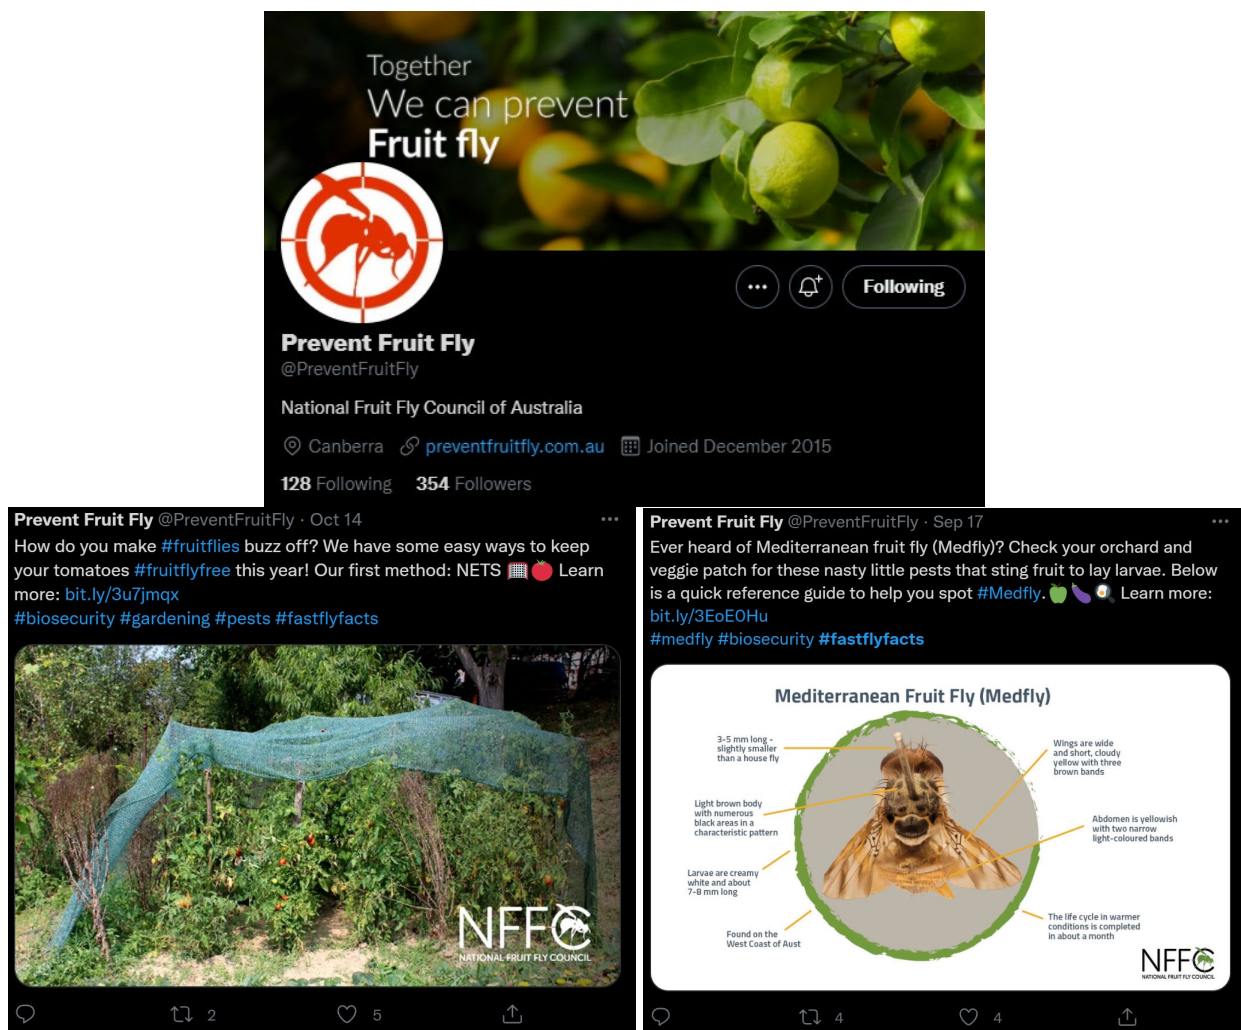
Together
We can prevent
Fruit fly

Following

Prevent Fruit Fly
@PreventFruitFly

National Fruit Fly Council of Australia

Canberra preventfruitfly.com.au Joined December 2015

128 Following 354 Followers

Prevent Fruit Fly @PreventFruitFly · Oct 14
How do you make #fruitflies buzz off? We have some easy ways to keep your tomatoes #fruitflyfree this year! Our first method: NETS 🥅🍅 Learn more: bit.ly/3u7jmqx
#biosecurity #gardening #pests #fastflyfacts

NFFC
NATIONAL FRUIT FLY COUNCIL

2 5

Prevent Fruit Fly @PreventFruitFly · Sep 17
Ever heard of Mediterranean fruit fly (Medfly)? Check your orchard and veggie patch for these nasty little pests that sting fruit to lay larvae. Below is a quick reference guide to help you spot #Medfly. 🫑🍆🍳 Learn more: bit.ly/3EoE0Hu
#medfly #biosecurity #fastflyfacts

Mediterranean Fruit Fly (Medfly)

3-5 mm long - slightly smaller than a house fly

Light brown body with numerous black areas in a characteristic pattern

Larvae are creamy white and about 7-8 mm long

Found on the West Coast of Aust

Wings are wide and short, cloudy yellow with three brown bands

Abdomen is yellowish with two narrow light-coloured bands

The life cycle in warmer conditions is completed in about a month

NFFC
NATIONAL FRUIT FLY COUNCIL

4 4